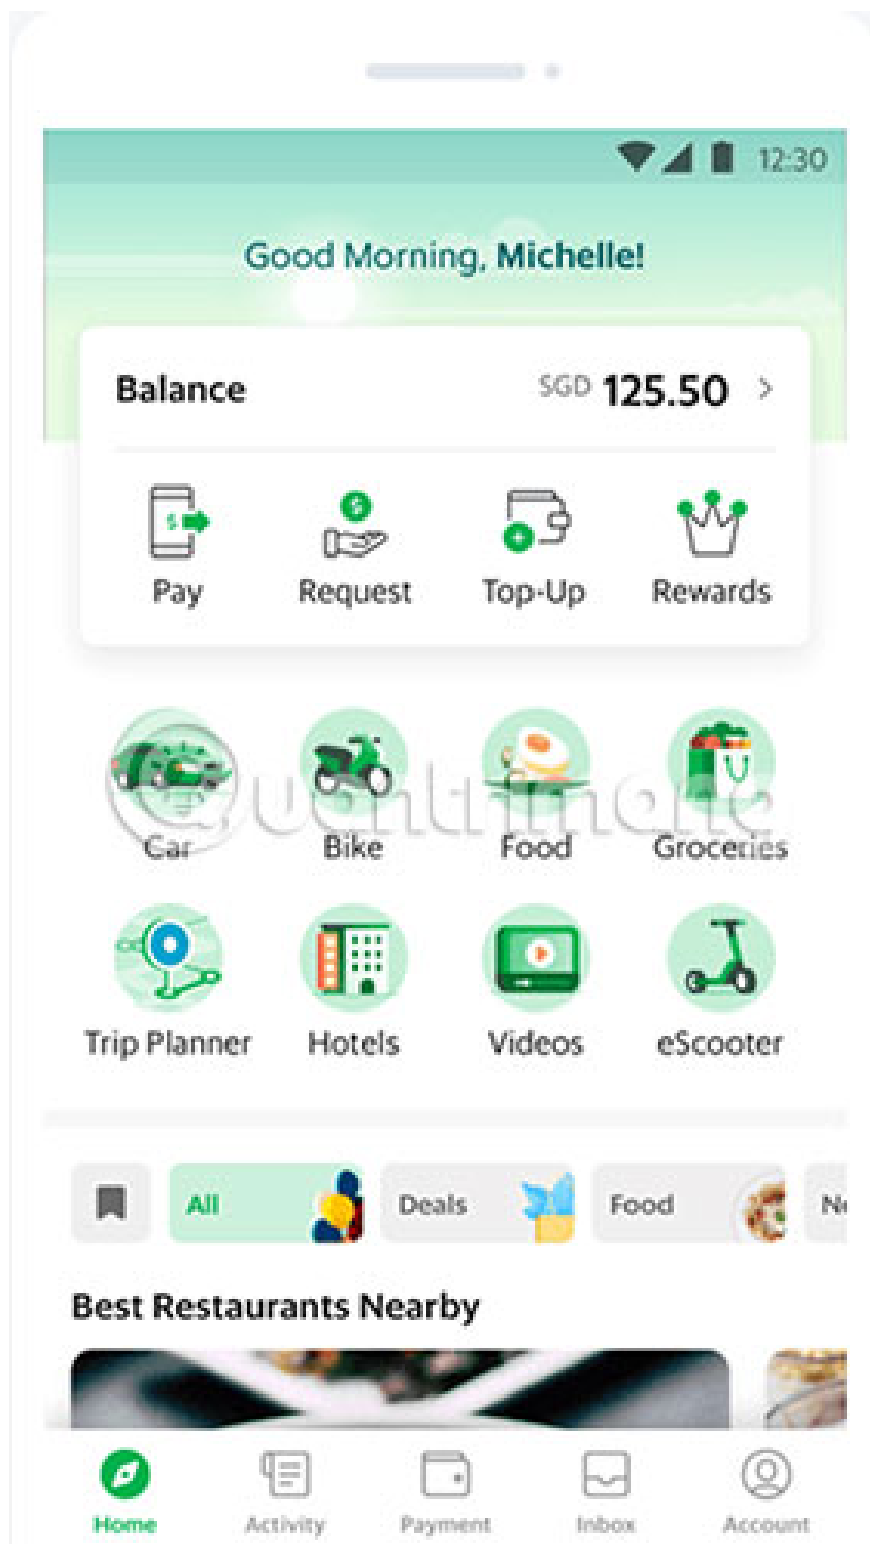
12:30

Good Morning, Michelle!

Balance SGD 125.50 >

Pay Request Top-Up Rewards

Car Bike Food Groceries

Trip Planner Hotels Videos eScooter

All Deals Food N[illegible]

Best Restaurants Nearby

Home Activity Payment Inbox Account